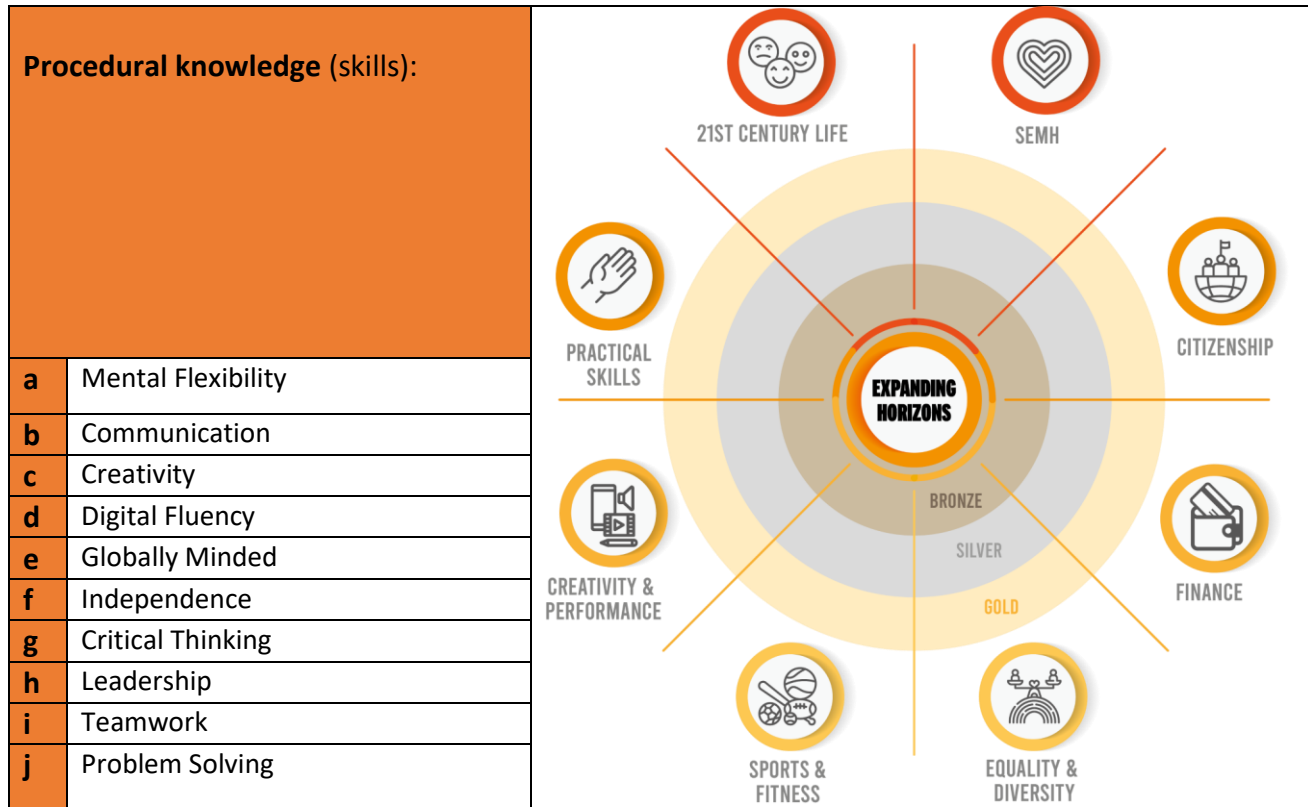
**Procedural knowledge** (skills):

| | |
|---|---|
| a | Mental Flexibility |
| b | Communication |
| c | Creativity |
| d | Digital Fluency |
| e | Globally Minded |
| f | Independence |
| g | Critical Thinking |
| h | Leadership |
| i | Teamwork |
| j | Problem Solving |

21ST CENTURY LIFE

SEMH

PRACTICAL SKILLS

CITIZENSHIP

EXPANDING HORIZONS

BRONZE

SILVER

GOLD

CREATIVITY & PERFORMANCE

FINANCE

SPORTS & FITNESS

EQUALITY & DIVERSITY